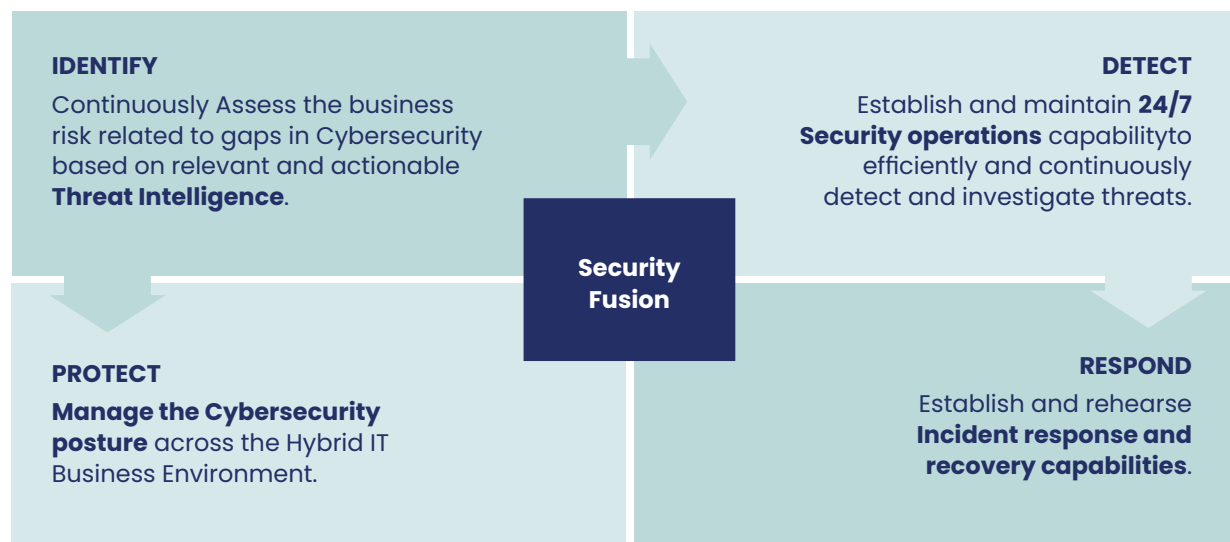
IDENTIFY

Continuously Assess the business risk related to gaps in Cybersecurity based on relevant and actionable **Threat Intelligence**.

DETECT

Establish and maintain **24/7 Security operations** capabilityto efficiently and continuously detect and investigate threats.

Security Fusion

PROTECT

**Manage the Cybersecurity posture** across the Hybrid IT Business Environment.

RESPOND

Establish and rehearse **Incident response and recovery capabilities**.